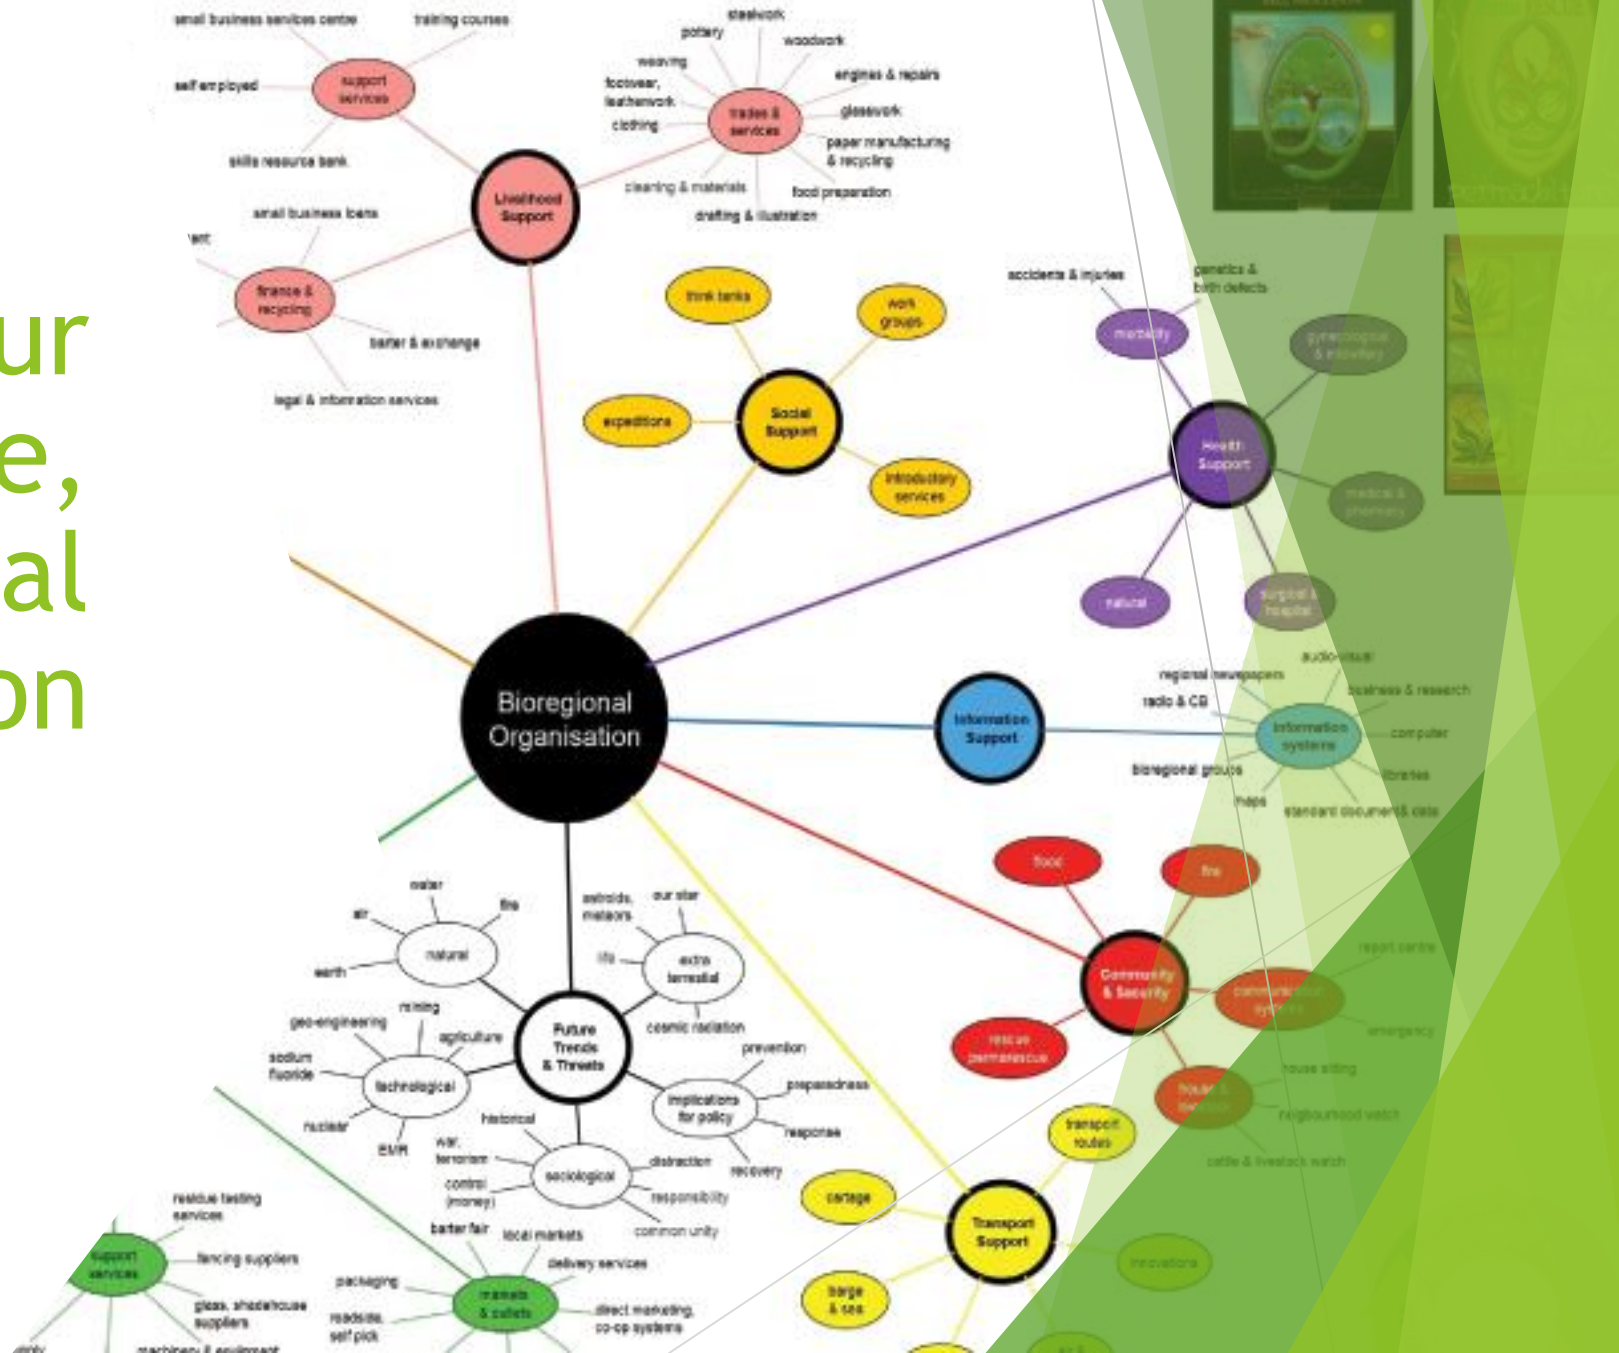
ur
e,
al
on

Bioregional Organisation

Livelihood Support
support services
small business services centre
training courses
self employed
skills resource bank
trades & services
steelwork
pottery
woodwork
weaving
footwear, leatherwork
engines & repairs
clothing
glasswork
paper manufacturing & recycling
cleaning & materials
food preparation
drafting & illustration
finance & recycling
small business loans
barter & exchange
legal & information services

Social Support
think tanks
work groups
expeditions
introductory services

Health Support
accidents & injuries
genetics & birth defects
mortality
gynecological & midwifery
medical & pharmacy
natural
surgical & hospital

Information Support
information systems
audio-visual
regional newspapers
radio & CB
business & research
computer
bioregional groups
libraries
maps
standard documents & data

Community & Security
food
fire
communication systems
rescue permaculture
report centre
emergency
house & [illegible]
house sitting
neighbourhood watch
cattle & livestock watch

Transport Support
transport routes
cartage
barge & sea
innovations

Future Trends & Threats
natural
water
air
fire
earth
extra terrestial
astroids, meteors
our star
life
cosmic radiation
technological
mining
geo-engineering
agriculture
sodium fluoride
nuclear
EMR
implications for policy
prevention
preparedness
response
recovery
sociological
historical
war, terrorism
control (money)
distraction
responsibility
common unity

markets & outlets
barter fair
local markets
delivery services
packaging
roadside, self pick
direct marketing, co-op systems
support services
residue testing services
fencing suppliers
glass, shadehouse suppliers
machinery & equipment